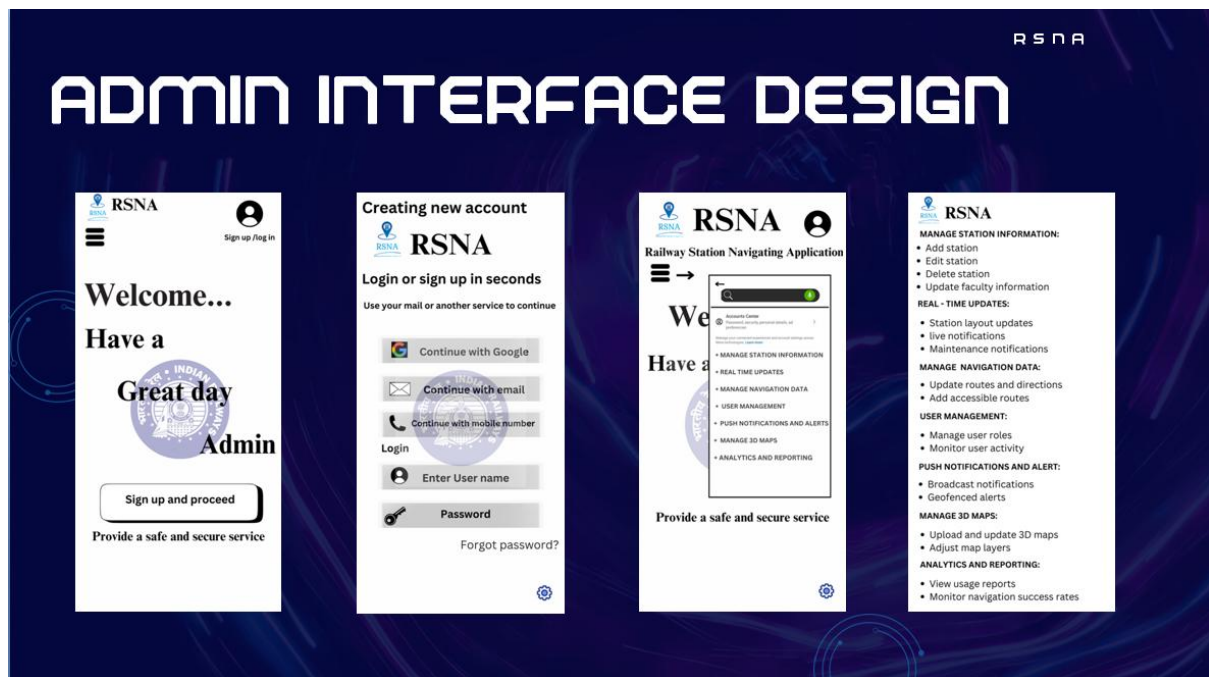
RSNA

ADMIN INTERFACE DESIGN

RSNA
RSNA
Sign up /log in

Welcome...
Have a
Great day
Admin

Sign up and proceed

Provide a safe and secure service

Creating new account
RSNA
RSNA

Login or sign up in seconds

Use your mail or another service to continue

Continue with Google

Continue with email

Continue with mobile number

Login

Enter User name

Password

Forgot password?

RSNA
RSNA

Railway Station Navigating Application

We
Have a

Accounts Center
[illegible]

• MANAGE STATION INFORMATION
• REAL TIME UPDATES
• MANAGE NAVIGATION DATA
• USER MANAGEMENT
• PUSH NOTIFICATIONS AND ALERTS
• MANAGE 3D MAPS
• ANALYTICS AND REPORTING

Provide a safe and secure service

RSNA
RSNA

MANAGE STATION INFORMATION:
• Add station
• Edit station
• Delete station
• Update faculty information

REAL - TIME UPDATES:
• Station layout updates
• live notifications
• Maintenance notifications

MANAGE NAVIGATION DATA:
• Update routes and directions
• Add accessible routes

USER MANAGEMENT:
• Manage user roles
• Monitor user activity

PUSH NOTIFICATIONS AND ALERT:
• Broadcast notifications
• Geofenced alerts

MANAGE 3D MAPS:
• Upload and update 3D maps
• Adjust map layers

ANALYTICS AND REPORTING:
• View usage reports
• Monitor navigation success rates